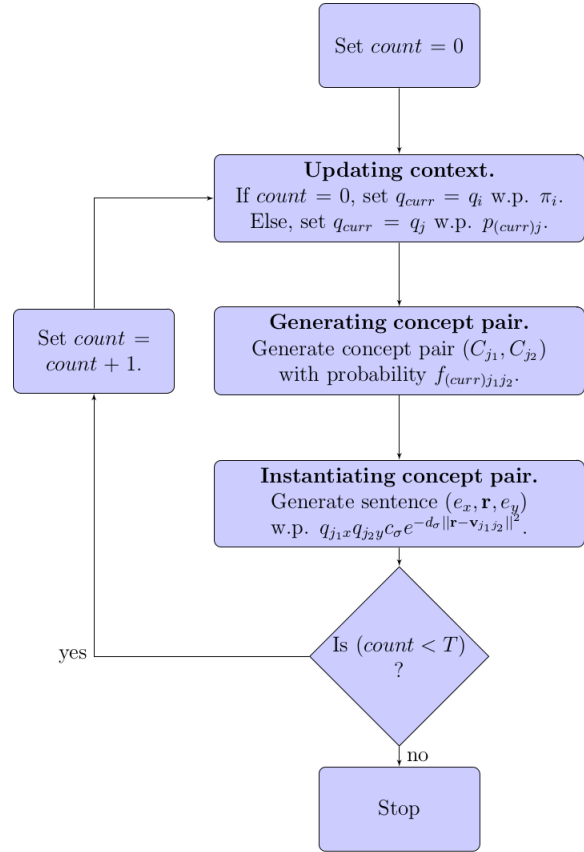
Set $count = 0$

**Updating context.**
If $count = 0$, set $q_{curr} = q_i$ w.p. $\pi_i$.
Else, set $q_{curr} = q_j$ w.p. $p_{(curr)j}$.

Set $count = count + 1$.

**Generating concept pair.**
Generate concept pair $(C_{j_1}, C_{j_2})$ with probability $f_{(curr)j_1 j_2}$.

**Instantiating concept pair.**
Generate sentence $(e_x, \mathbf{r}, e_y)$ w.p. $q_{j_1 x} q_{j_2 y} c_\sigma e^{-d_\sigma \|\mathbf{r} - \mathbf{v}_{j_1 j_2}\|^2}$.

Is $(count < T)$ ?

yes

no

Stop